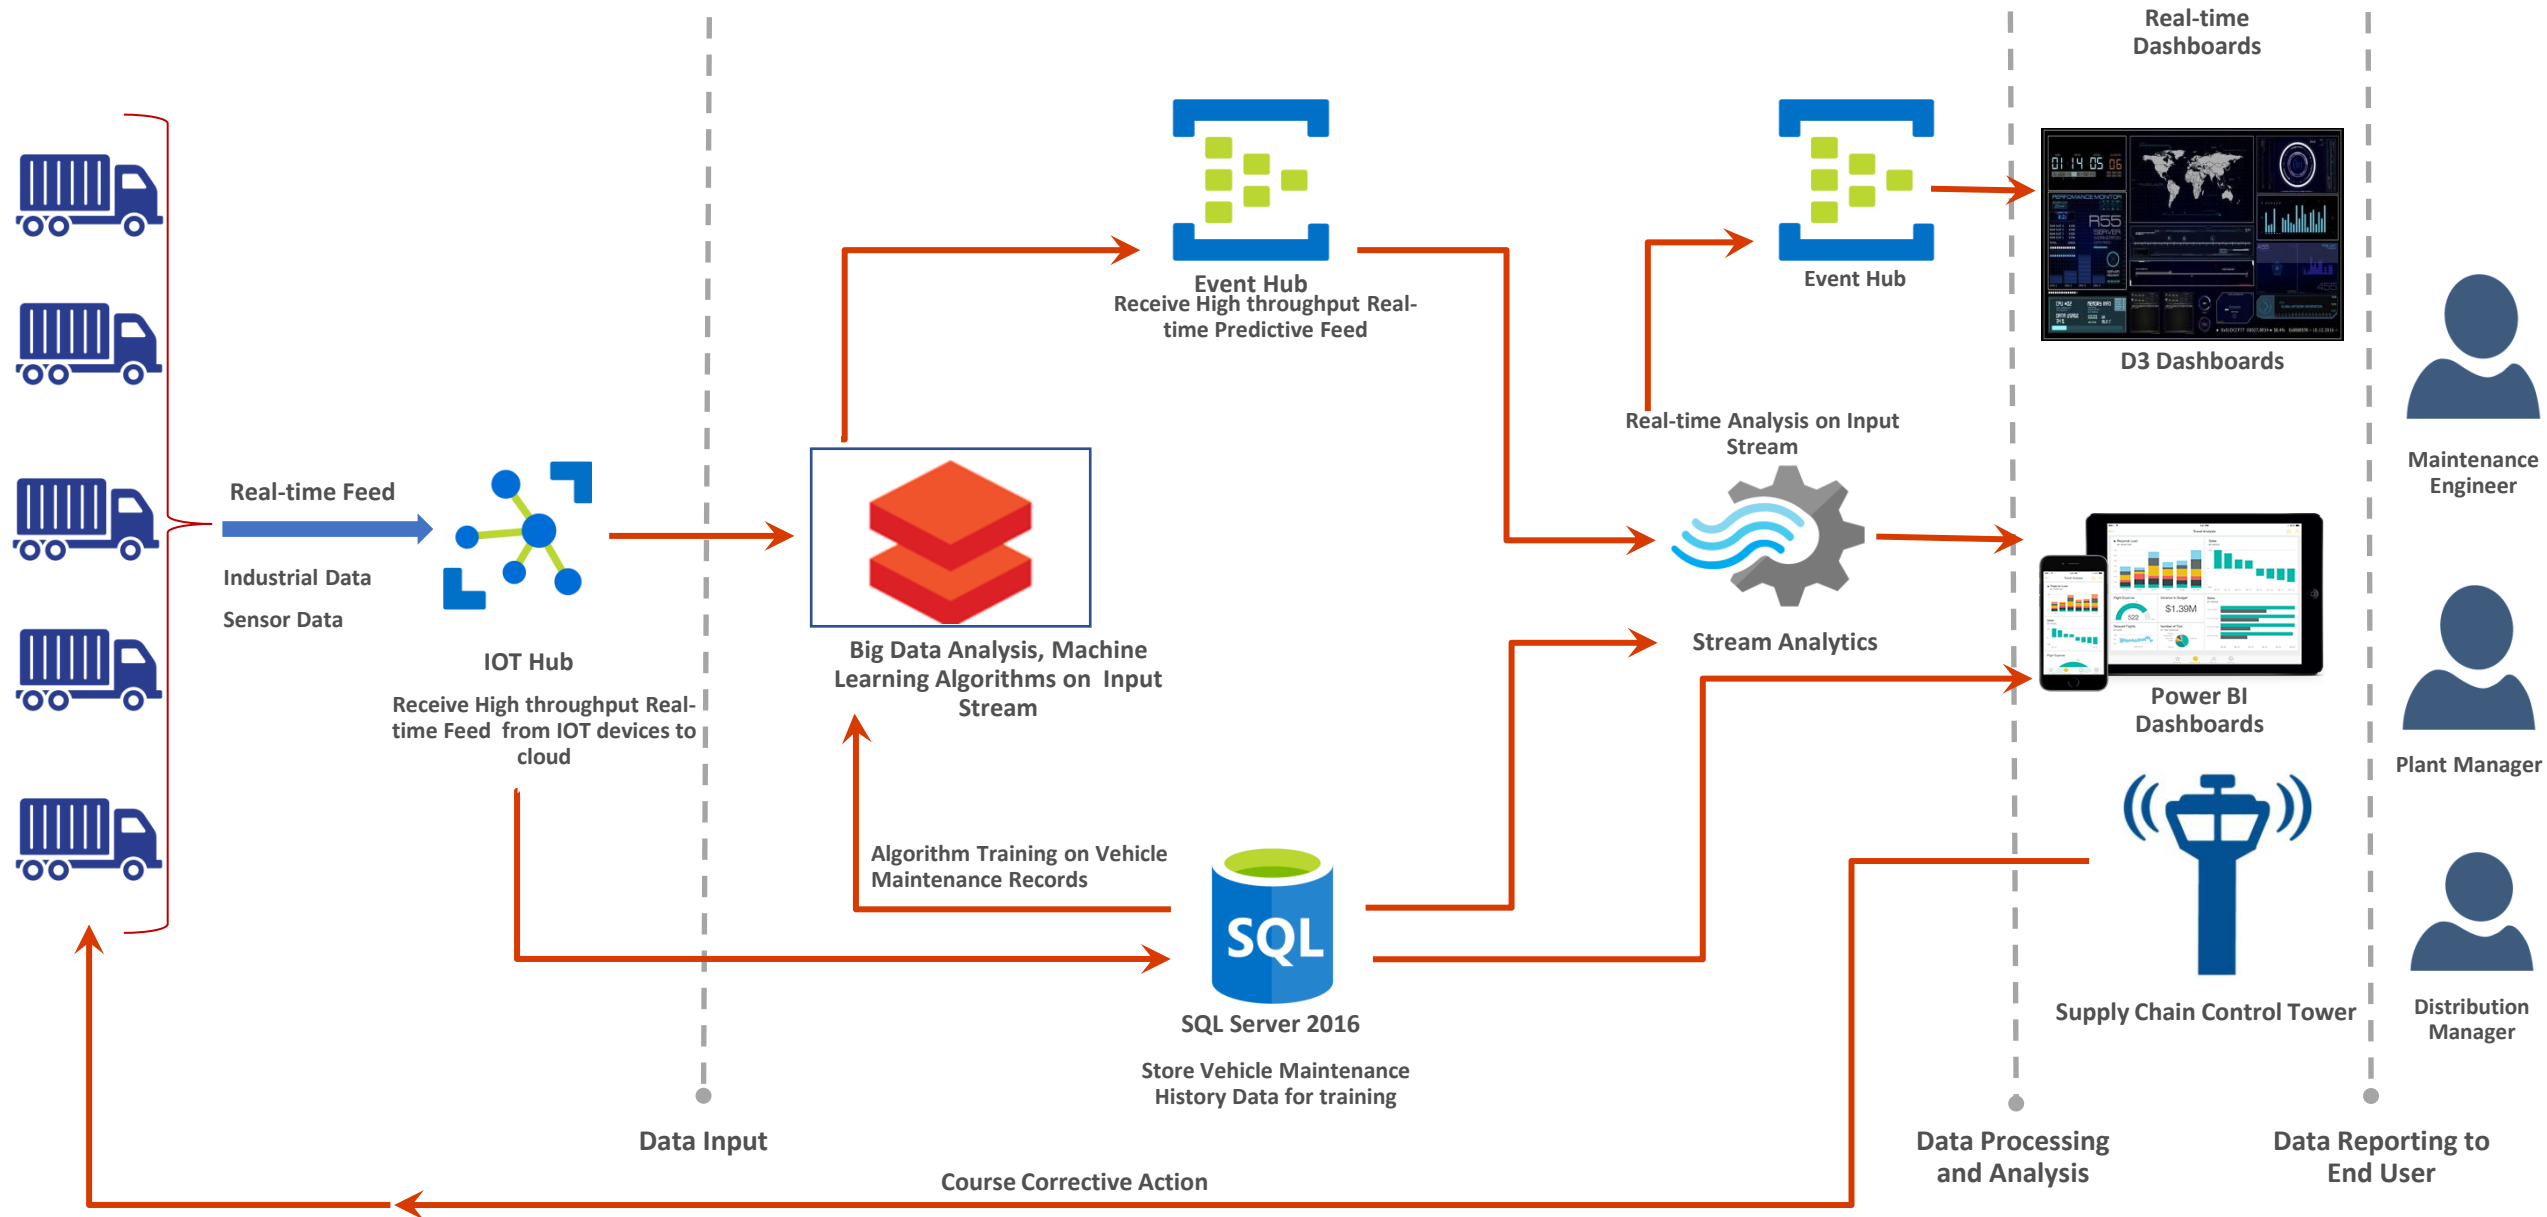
Real-time Dashboards

Real-time Feed

Industrial Data

Sensor Data

IOT Hub

Receive High throughput Real-time Feed from IOT devices to cloud

Event Hub
Receive High throughput Real-time Predictive Feed

Big Data Analysis, Machine Learning Algorithms on Input Stream

Event Hub

D3 Dashboards

Real-time Analysis on Input Stream

Stream Analytics

Power BI Dashboards

Maintenance Engineer

Plant Manager

Algorithm Training on Vehicle Maintenance Records

SQL

SQL Server 2016

Store Vehicle Maintenance History Data for training

Supply Chain Control Tower

Distribution Manager

Data Input

Data Processing and Analysis

Data Reporting to End User

Course Corrective Action